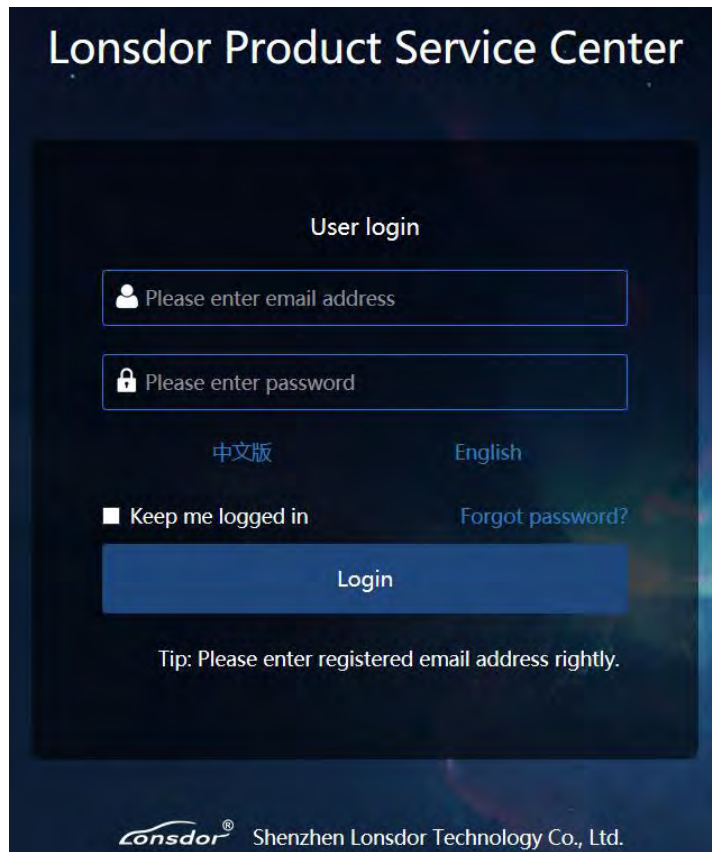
Lonsdor Product Service Center

User login

Please enter email address

Please enter password

中文版 English

Keep me logged in Forgot password?

Login

Tip: Please enter registered email address rightly.

Lonsdor® Shenzhen Lonsdor Technology Co., Ltd.